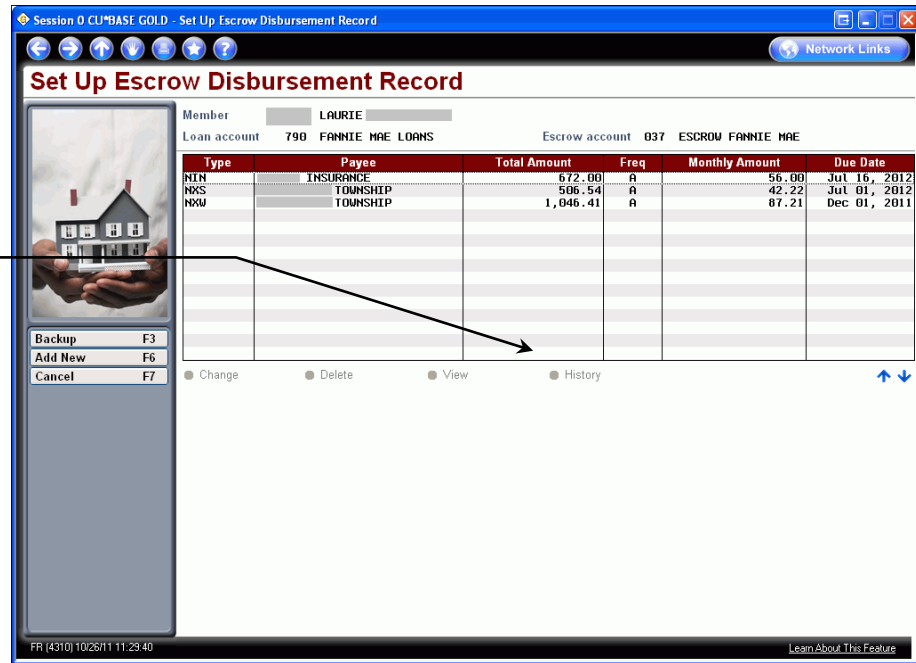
Session 0 CU*BASE GOLD - Set Up Escrow Disbursement Record

Network Links

Set Up Escrow Disbursement Record

Member LAURIE
Loan account 790 FANNIE MAE LOANS
Escrow account 037 ESCROW FANNIE MAE

| Type | Payee | Total Amount | Freq | Monthly Amount | Due Date |
|---|---|---|---|---|---|
| NIN | INSURANCE | 672.00 | A | 56.00 | Jul 16, 2012 |
| NXS | TOWNSHIP | 506.54 | A | 42.22 | Jul 01, 2012 |
| NXW | TOWNSHIP | 1,046.41 | A | 87.21 | Dec 01, 2011 |

Change Delete View History

Backup F3
Add New F6
Cancel F7

FR (4310) 10/26/11 11:29:40

Learn About This Feature